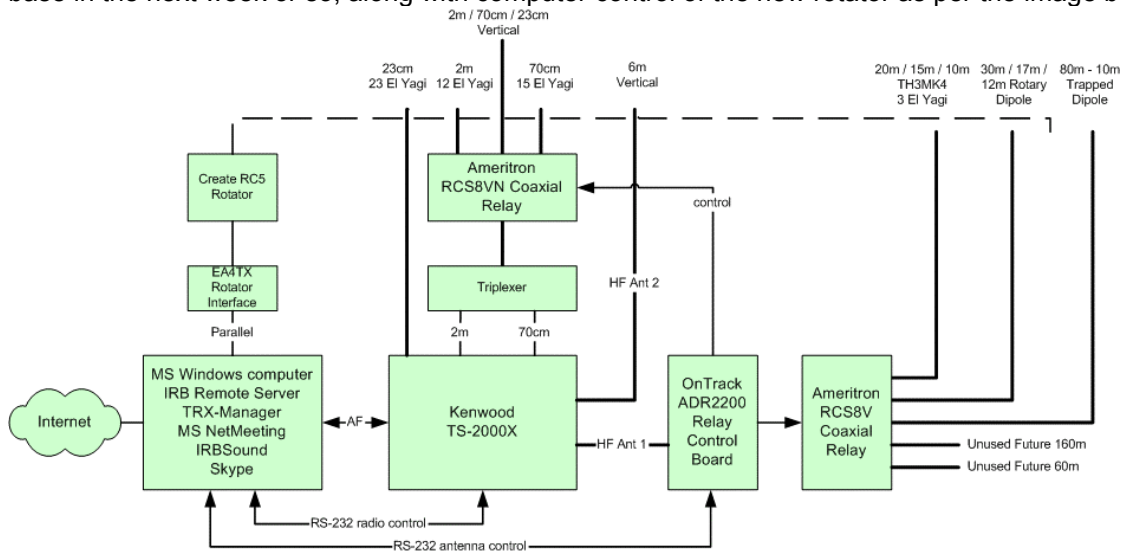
base in the next week or so, along with computer control of the new rotator as per the image b

2m / 70cm / 23cm Vertical

23cm 23 El Yagi

2m 12 El Yagi

70cm 15 El Yagi

6m Vertical

20m / 15m / 10m TH3MK4 3 El Yagi

30m / 17m / 12m Rotary Dipole

80m - 10m Trapped Dipole

Create RC5 Rotator

Ameritron RCS8VN Coaxial Relay

control

EA4TX Rotator Interface

Triplexer

HF Ant 2

Parallel

2m

70cm

Internet

MS Windows computer IRB Remote Server TRX-Manager MS NetMeeting IRBSound Skype

AF

Kenwood TS-2000X

HF Ant 1

OnTrack ADR2200 Relay Control Board

Ameritron RCS8V Coaxial Relay

Unused Future 160m

Unused Future 60m

RS-232 radio control

RS-232 antenna control